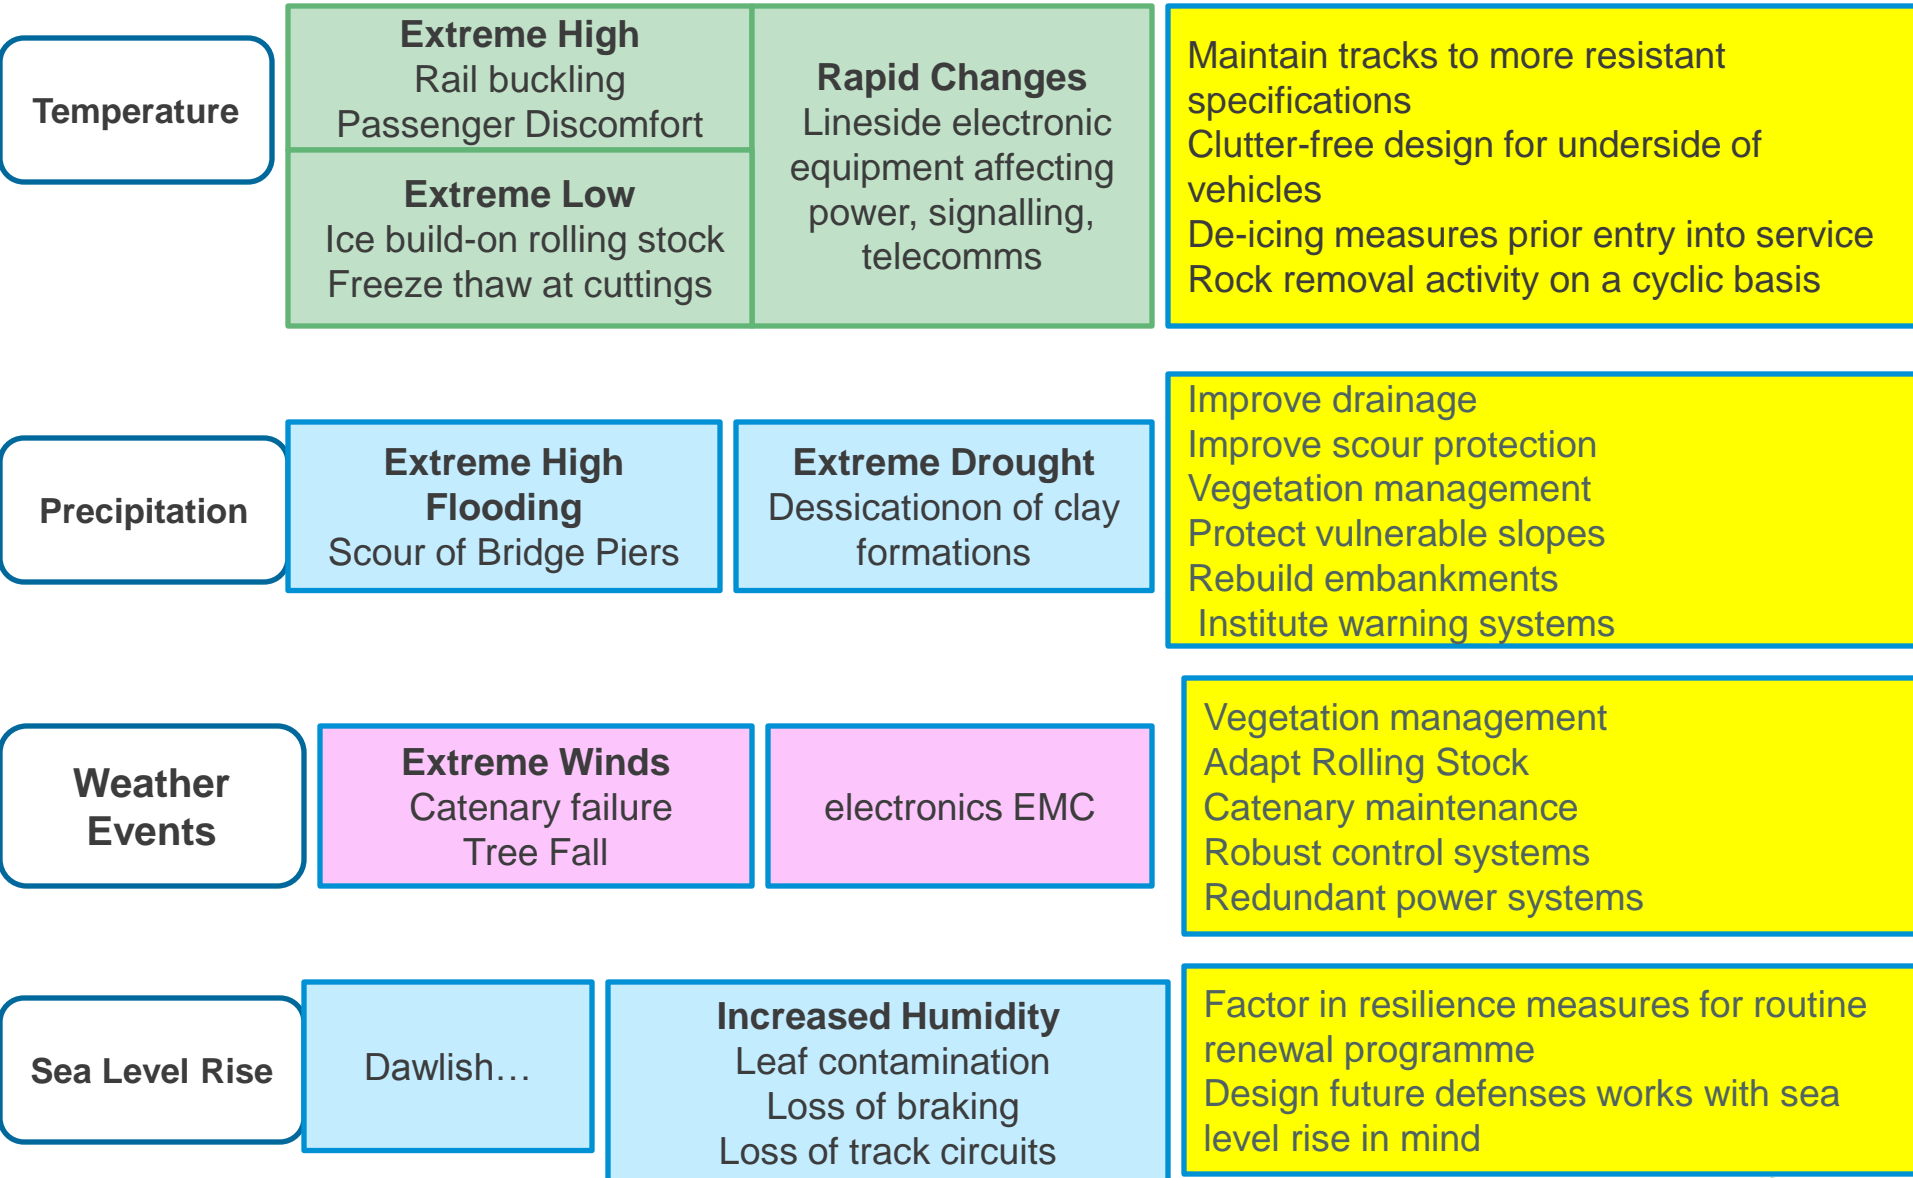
Temperature

Extreme High
Rail buckling
Passenger Discomfort

Extreme Low
Ice build-on rolling stock
Freeze thaw at cuttings

Rapid Changes
Lineside electronic equipment affecting power, signalling, telecomms

Maintain tracks to more resistant specifications
Clutter-free design for underside of vehicles
De-icing measures prior entry into service
Rock removal activity on a cyclic basis

Precipitation

Extreme High
Flooding
Scour of Bridge Piers

Extreme Drought
Dessicationon of clay formations

Improve drainage
Improve scour protection
Vegetation management
Protect vulnerable slopes
Rebuild embankments
Institute warning systems

Weather Events

Extreme Winds
Catenary failure
Tree Fall

electronics EMC

Vegetation management
Adapt Rolling Stock
Catenary maintenance
Robust control systems
Redundant power systems

Sea Level Rise

Dawlish…

Increased Humidity
Leaf contamination
Loss of braking
Loss of track circuits

Factor in resilience measures for routine renewal programme
Design future defenses works with sea level rise in mind